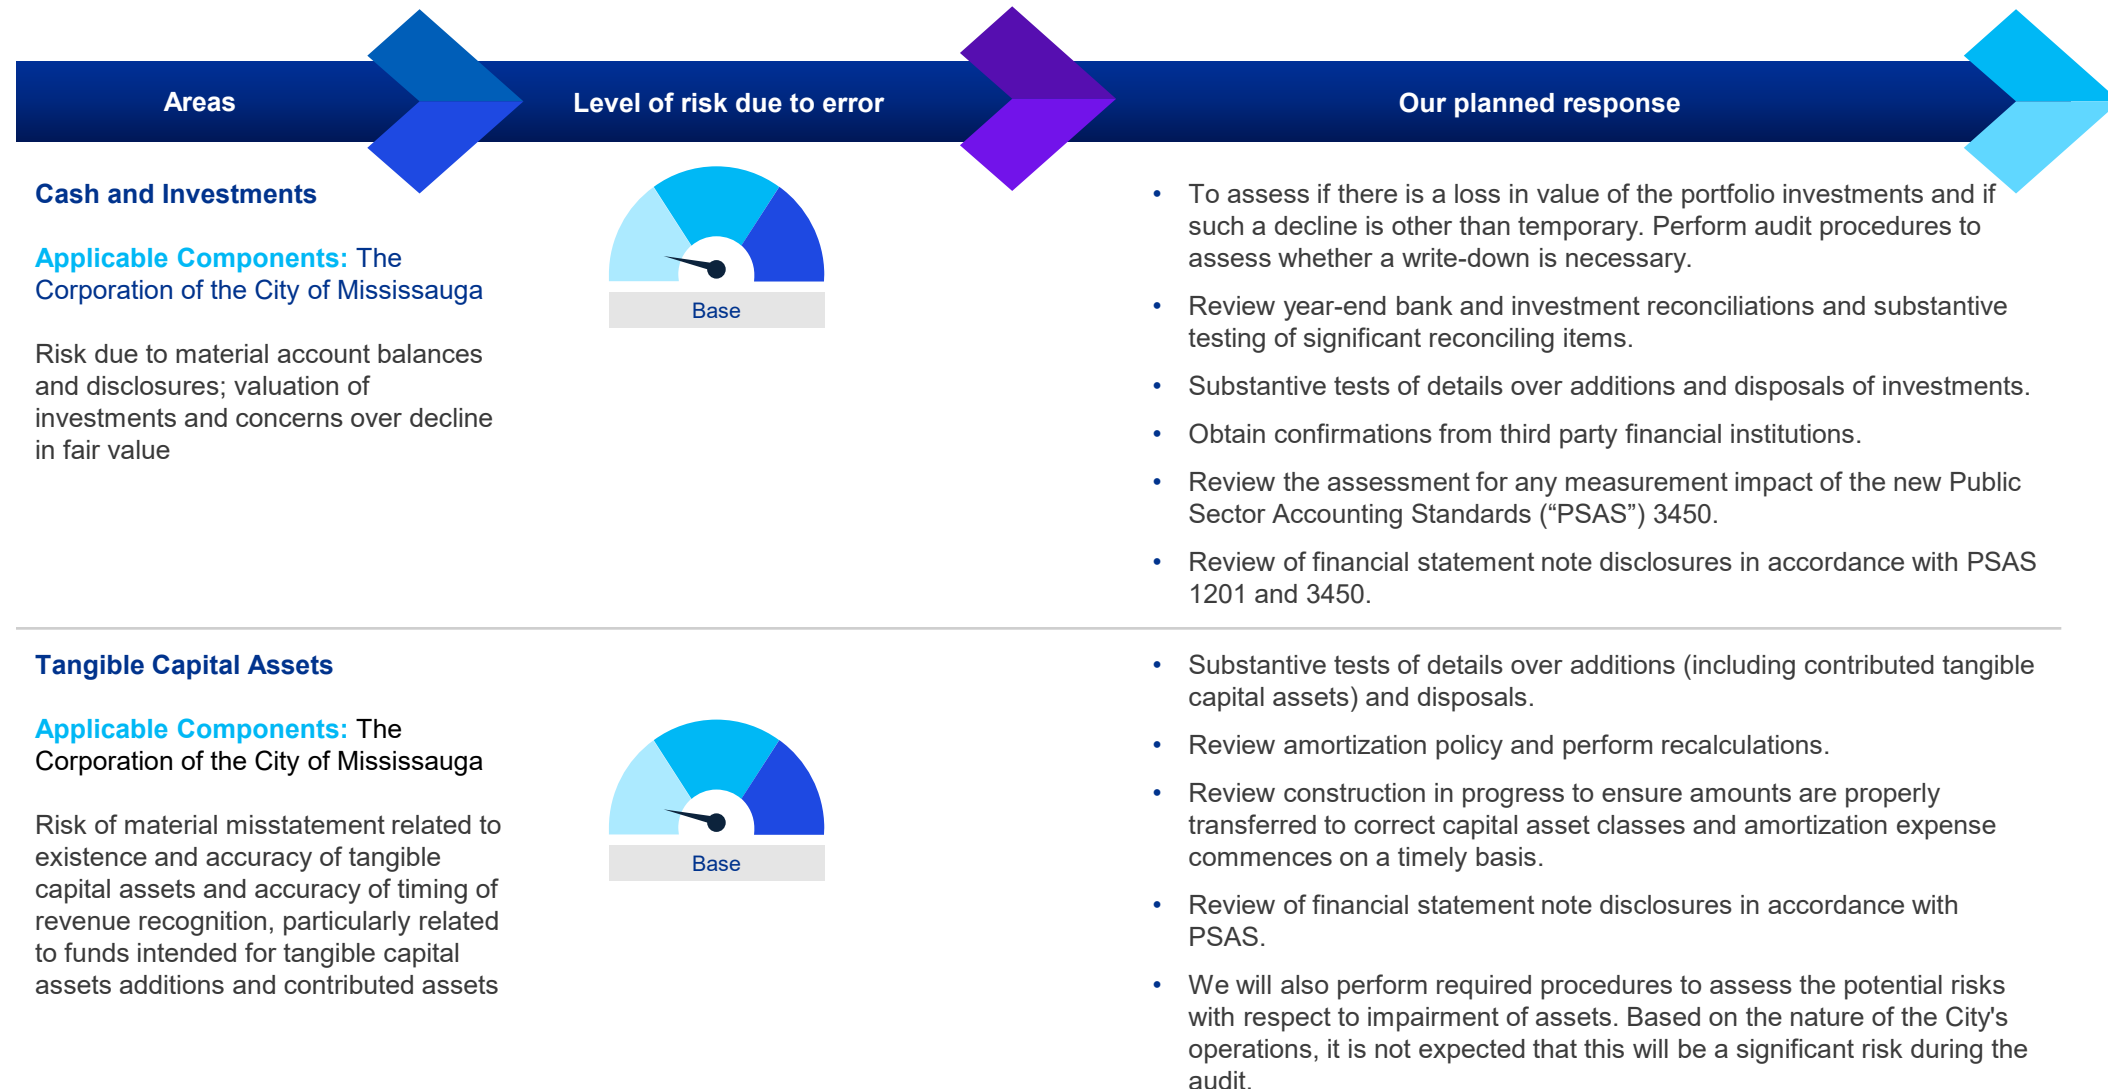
| Areas | Level of risk due to error | Our planned response |
|---|---|---|
| **Cash and Investments**<br><br>Applicable Components: The Corporation of the City of Mississauga<br><br>Risk due to material account balances and disclosures; valuation of investments and concerns over decline in fair value | Base | • To assess if there is a loss in value of the portfolio investments and if such a decline is other than temporary. Perform audit procedures to assess whether a write-down is necessary.<br>• Review year-end bank and investment reconciliations and substantive testing of significant reconciling items.<br>• Substantive tests of details over additions and disposals of investments.<br>• Obtain confirmations from third party financial institutions.<br>• Review the assessment for any measurement impact of the new Public Sector Accounting Standards (“PSAS”) 3450.<br>• Review of financial statement note disclosures in accordance with PSAS 1201 and 3450. |
| **Tangible Capital Assets**<br><br>Applicable Components: The Corporation of the City of Mississauga<br><br>Risk of material misstatement related to existence and accuracy of tangible capital assets and accuracy of timing of revenue recognition, particularly related to funds intended for tangible capital assets additions and contributed assets | Base | • Substantive tests of details over additions (including contributed tangible capital assets) and disposals.<br>• Review amortization policy and perform recalculations.<br>• Review construction in progress to ensure amounts are properly transferred to correct capital asset classes and amortization expense commences on a timely basis.<br>• Review of financial statement note disclosures in accordance with PSAS.<br>• We will also perform required procedures to assess the potential risks with respect to impairment of assets. Based on the nature of the City's operations, it is not expected that this will be a significant risk during the audit. |